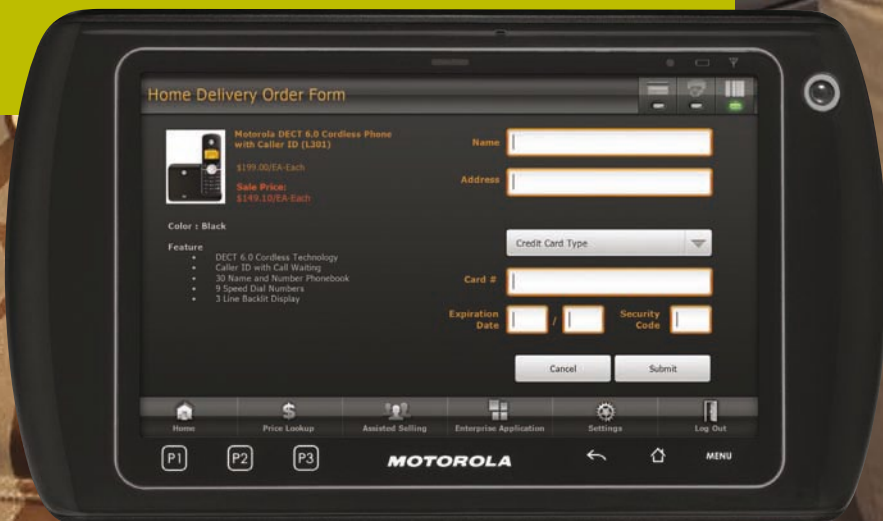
Home Delivery Order Form

Motorola DECT 6.0 Cordless Phone with Caller ID (L301)

$199.00/EA-Each

Sale Price:
$149.10/EA-Each

Color : Black

Feature
• DECT 6.0 Cordless Technology
• Caller ID with Call Waiting
• 30 Name and Number Phonebook
• 9 Speed Dial Numbers
• 3 Line Backlit Display

Name

Address

Credit Card Type

Card #

Expiration Date

/

Security Code

Cancel

Submit

Home

Price Lookup

Assisted Selling

Enterprise Application

Settings

Log Out

P1

P2

P3

MOTOROLA

MENU